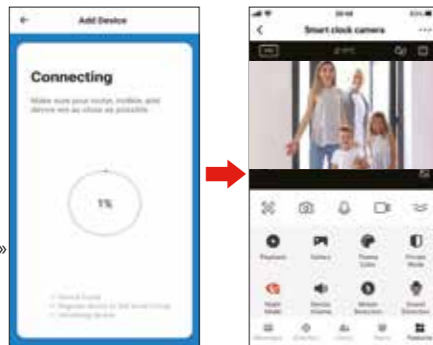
Add Device

Connecting

Make sure your router, mobile, and device are as close as possible

1%

»

Smart clock camera

Playback

Gallery

Theme Color

Private Mode

Night Mode

Device Volume

Motion Detection

Sound Detection